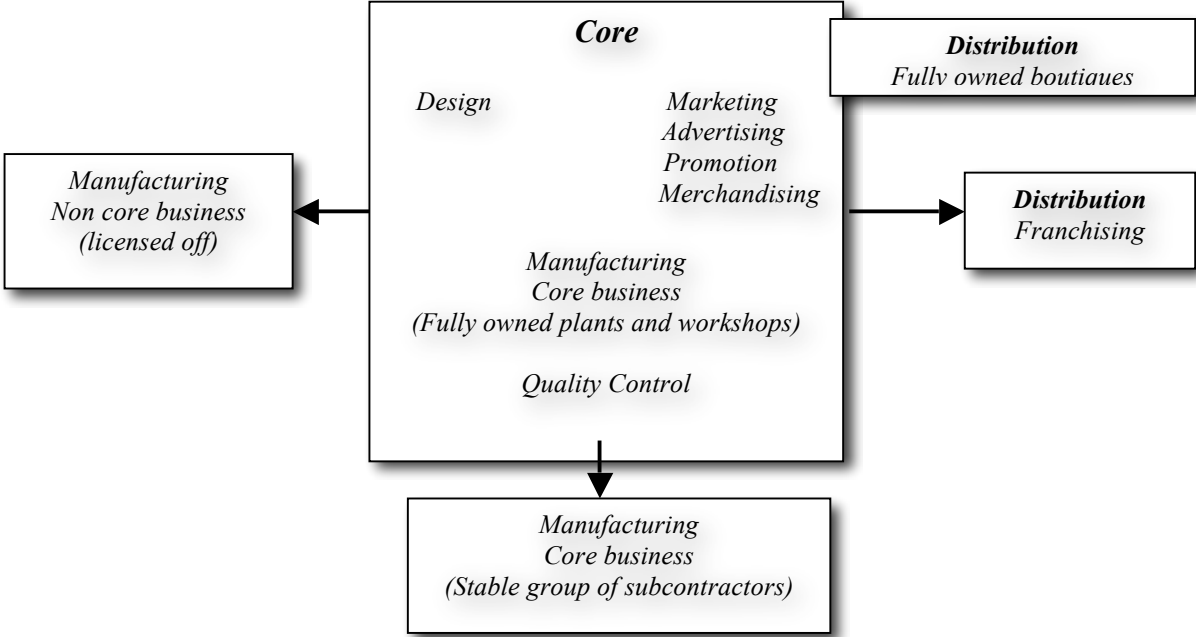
Core

Design

Marketing
Advertising
Promotion
Merchandising

Distribution
Fully owned boutiques

Manufacturing
Non core business
(licensed off)

Distribution
Franchising

Manufacturing
Core business
(Fully owned plants and workshops)

Quality Control

Manufacturing
Core business
(Stable group of subcontractors)